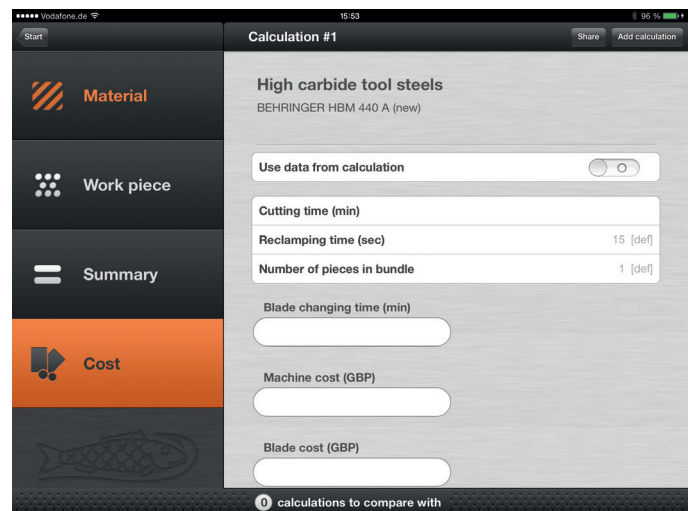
Vodafone.de
15:53
96 %

Start
Calculation #1
Share
Add calculation

Material

Work piece

Summary

Cost

High carbide tool steels
BEHRINGER HBM 440 A (new)

Use data from calculation
O

Cutting time (min)
Reclamping time (sec) 15 [def]
Number of pieces in bundle 1 [def]

Blade changing time (min)

Machine cost (GBP)

Blade cost (GBP)

0 calculations to compare with